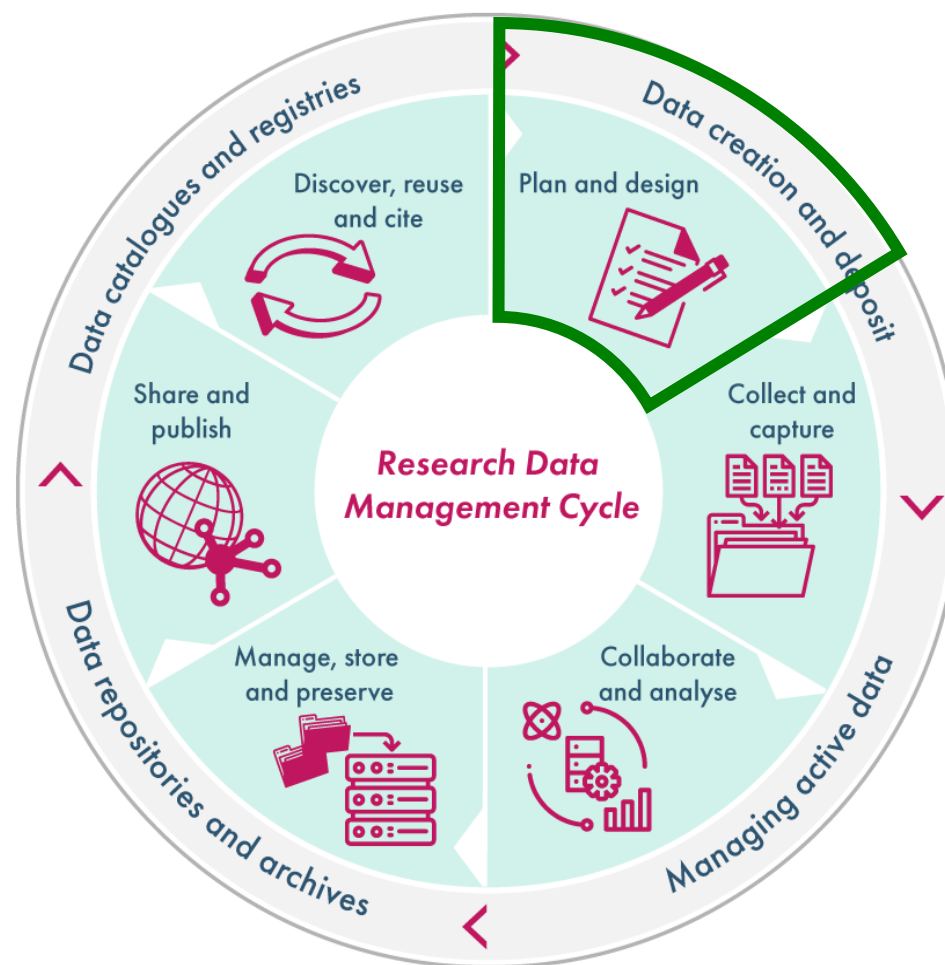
Research Data Management Cycle

Data creation and deposit

Plan and design

Collect and capture

Managing active data

Collaborate and analyse

Manage, store and preserve

Data repositories and archives

Share and publish

Discover, reuse and cite

Data catalogues and registries